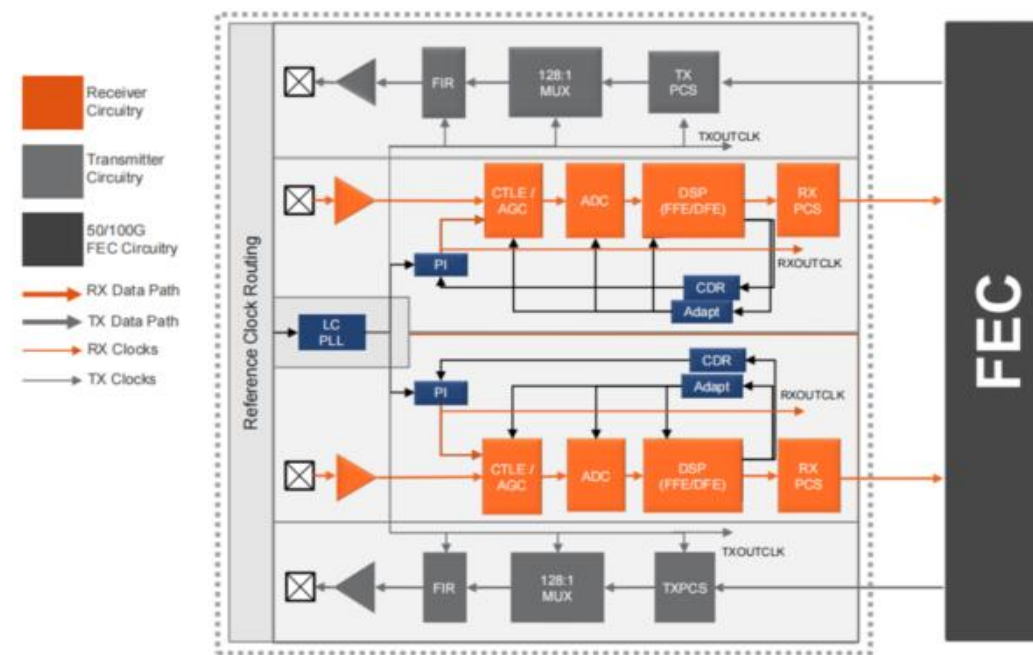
Receiver Circuitry

Transmitter Circuitry

50/100G FEC Circuitry

RX Data Path

TX Data Path

RX Clocks

TX Clocks

Reference Clock Routing

FIR

128:1 MUX

TX PCS

TXOUTCLK

CTLE / AGC

ADC

DSP (FFE/DFE)

RX PCS

PI

RXOUTCLK

CDR

Adapt

LC PLL

CDR

Adapt

PI

RXOUTCLK

CTLE / AGC

ADC

DSP (FFE/DFE)

RX PCS

TXOUTCLK

FIR

128:1 MUX

TXPCS

FEC